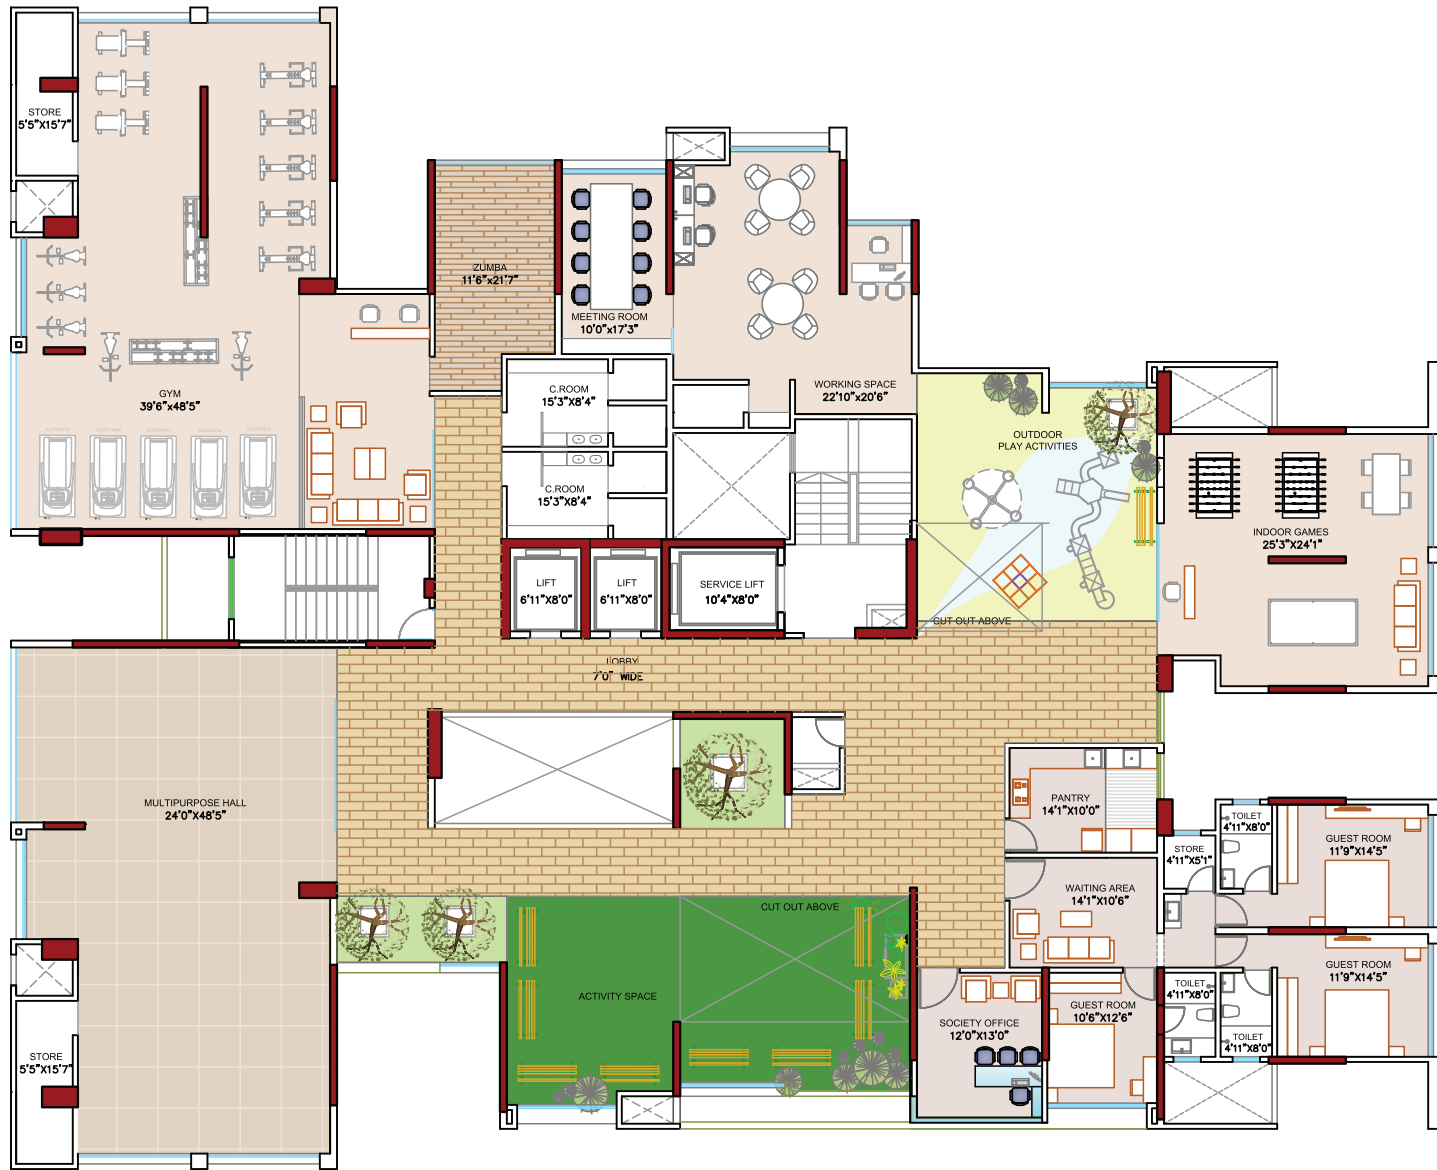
STORE
5'5"X15'7"

GYM
39'6"x48'5"

ZUMBA
11'6"x21'7"

MEETING ROOM
10'0"x17'3"

WORKING SPACE
22'10"x20'6"

C.ROOM
15'3"X8'4"

C.ROOM
15'3"X8'4"

OUTDOOR
PLAY ACTIVITIES

INDOOR GAMES
25'3"X24'1"

LIFT
6'11"X8'0"

LIFT
6'11"X8'0"

SERVICE LIFT
10'4"X8'0"

CUT OUT ABOVE

LOBBY
7'0" WIDE

MULTIPURPOSE HALL
24'0"X48'5"

PANTRY
14'1"X10'0"

STORE
4'11"X5'1"

TOILET
4'11"X8'0"

GUEST ROOM
11'9"X14'5"

WAITING AREA
14'1"X10'6"

CUT OUT ABOVE

ACTIVITY SPACE

SOCIETY OFFICE
12'0"X13'0"

GUEST ROOM
10'6"X12'6"

TOILET
4'11"X8'0"

GUEST ROOM
11'9"X14'5"

TOILET
4'11"X8'0"

STORE
5'5"X15'7"